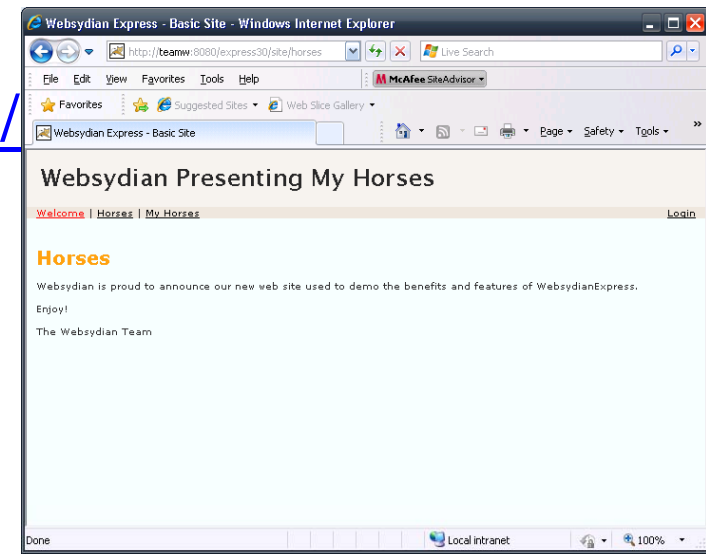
Websydian Express - Basic Site - Windows Internet Explorer

http://teamw:8080/express30/site/horses

Live Search

File Edit View Favorites Tools Help

McAfee SiteAdvisor

Favorites

Suggested Sites

Web Slice Gallery

Websydian Express - Basic Site

Page Safety Tools

Websydian Presenting My Horses

Welcome | Horses | My Horses

Login

Horses

Websydian is proud to announce our new web site used to demo the benefits and features of WebsydianExpress.

Enjoy!

The Websydian Team

Done

Local intranet

100%